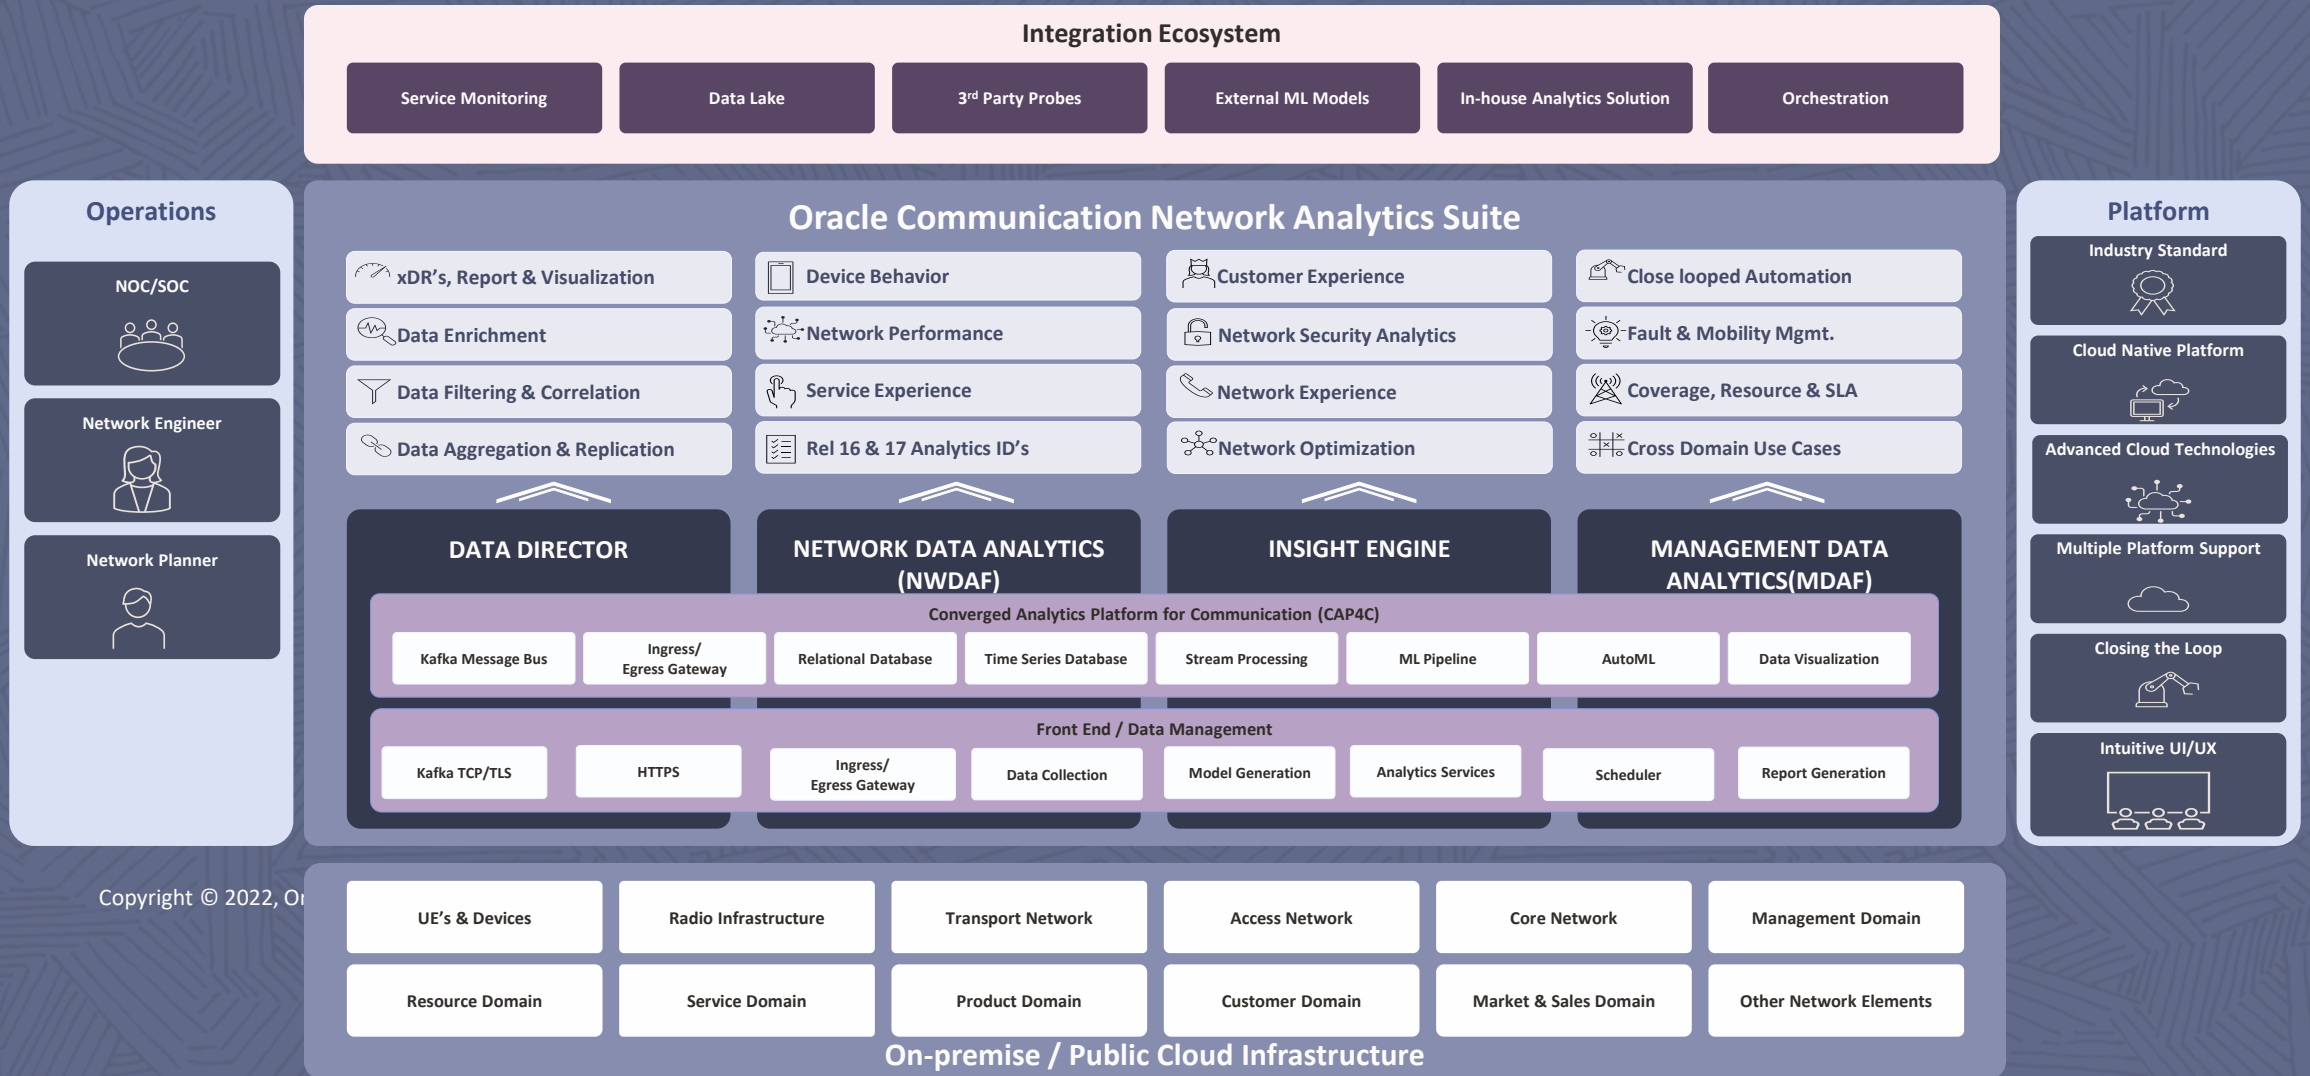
Integration Ecosystem

Service Monitoring
Data Lake
3rd Party Probes
External ML Models
In-house Analytics Solution
Orchestration

Operations

NOC/SOC

Network Engineer

Network Planner

Copyright © 2022, Or

Oracle Communication Network Analytics Suite

xDR's, Report & Visualization
Data Enrichment
Data Filtering & Correlation
Data Aggregation & Replication

Device Behavior
Network Performance
Service Experience
Rel 16 & 17 Analytics ID's

Customer Experience
Network Security Analytics
Network Experience
Network Optimization

Close looped Automation
Fault & Mobility Mgmt.
Coverage, Resource & SLA
Cross Domain Use Cases

DATA DIRECTOR
NETWORK DATA ANALYTICS (NWDAF)
INSIGHT ENGINE
MANAGEMENT DATA ANALYTICS(MDAF)

Converged Analytics Platform for Communication (CAP4C)

Kafka Message Bus
Ingress/ Egress Gateway
Relational Database
Time Series Database
Stream Processing
ML Pipeline
AutoML
Data Visualization

Front End / Data Management

Kafka TCP/TLS
HTTPS
Ingress/ Egress Gateway
Data Collection
Model Generation
Analytics Services
Scheduler
Report Generation

Platform

Industry Standard
Cloud Native Platform
Advanced Cloud Technologies
Multiple Platform Support
Closing the Loop
Intuitive UI/UX

UE's & Devices
Radio Infrastructure
Transport Network
Access Network
Core Network
Management Domain
Resource Domain
Service Domain
Product Domain
Customer Domain
Market & Sales Domain
Other Network Elements

On-premise / Public Cloud Infrastructure